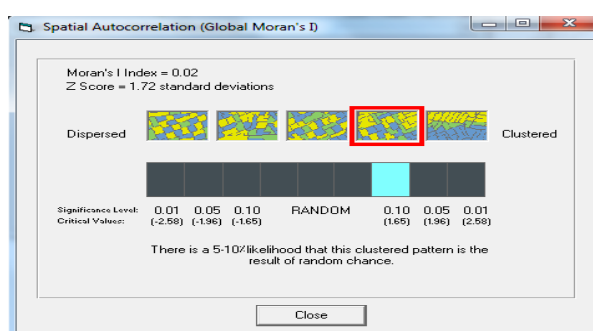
Spatial Autocorrelation (Global Moran's I)

Moran's I Index = 0.02
Z Score = 1.72 standard deviations

Dispersed

Clustered

| Significance Level: | 0.01 | 0.05 | 0.10 | RANDOM | 0.10 | 0.05 | 0.01 |
|---|---|---|---|---|---|---|---|
| Critical Values: | (-2.58) | (-1.96) | (-1.65) | | (1.65) | (1.96) | (2.58) |

There is a 5-10% likelihood that this clustered pattern is the result of random chance.

Close